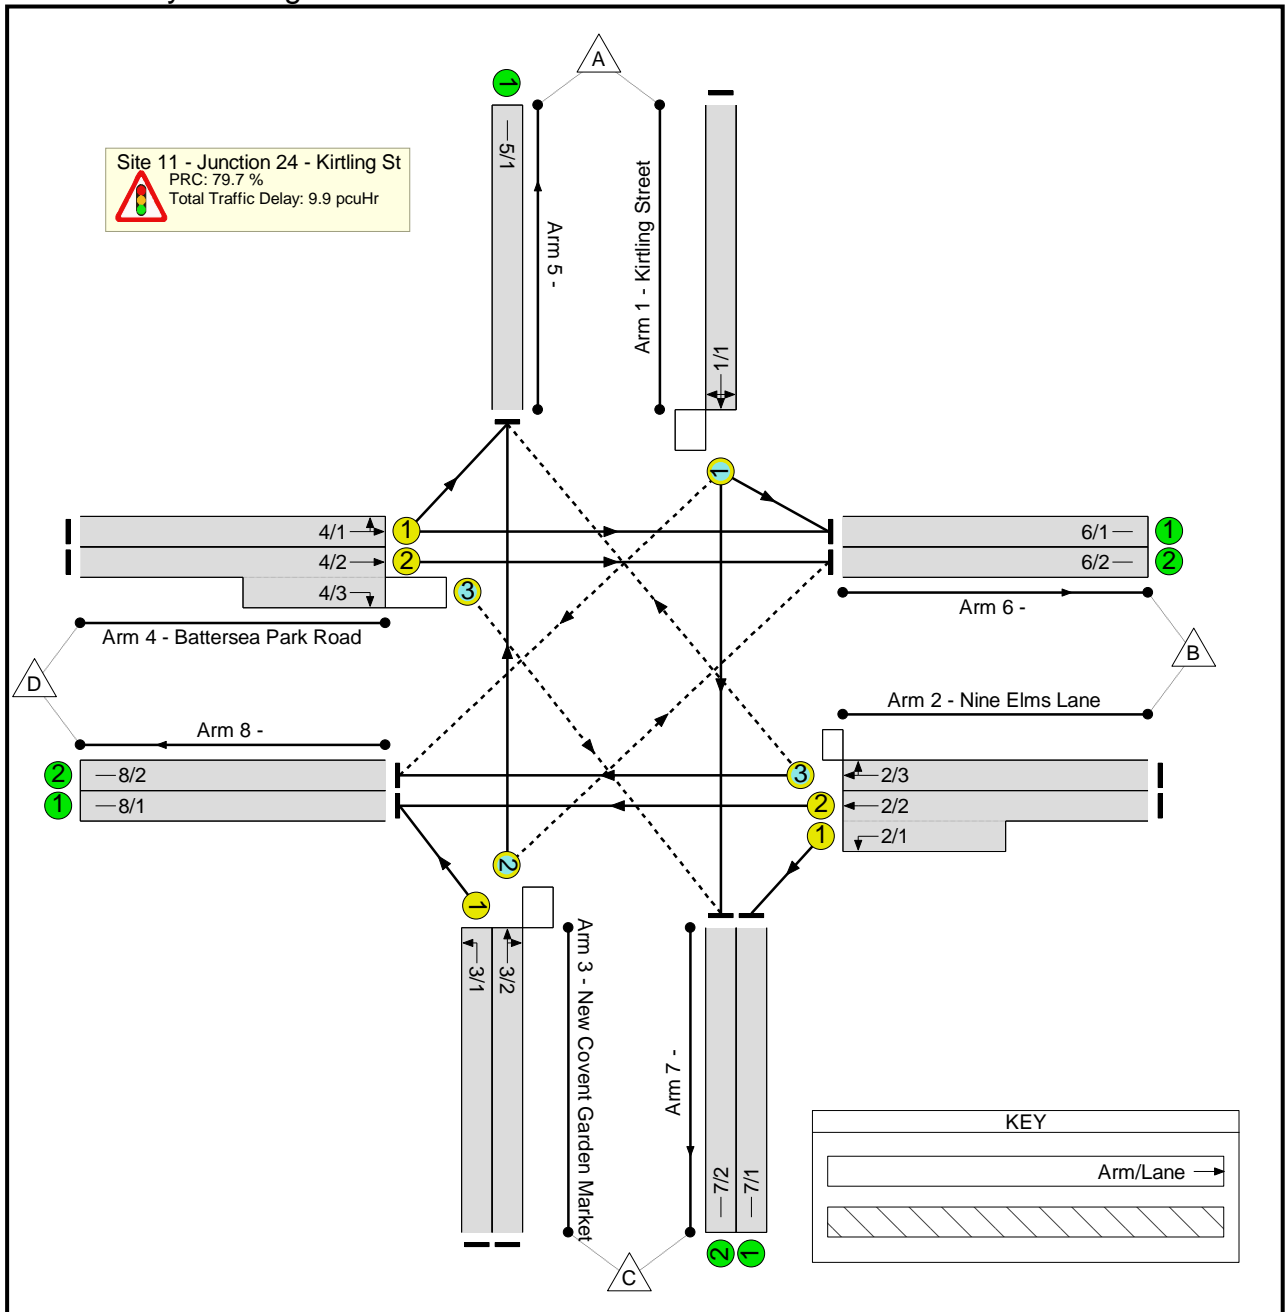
Site 11 - Junction 24 - Kirtling St
PRC: 79.7 %
Total Traffic Delay: 9.9 pcuHr

A
1
5/1
Arm 5 -
Arm 1 - Kirtling Street
1/1

4/1
4/2
4/3
1
2
3
1
6/1
6/2
1
2
Arm 6 -
Arm 4 - Battersea Park Road
B
D
Arm 2 - Nine Elms Lane
Arm 8 -
2
8/2
1
8/1
3
2/3
2
2/2
1
2/1
2
1
3/1
3/2
Arm 3 - New Covent Garden Market
Arm 7 -
7/2
7/1
C
2
1

KEY
Arm/Lane